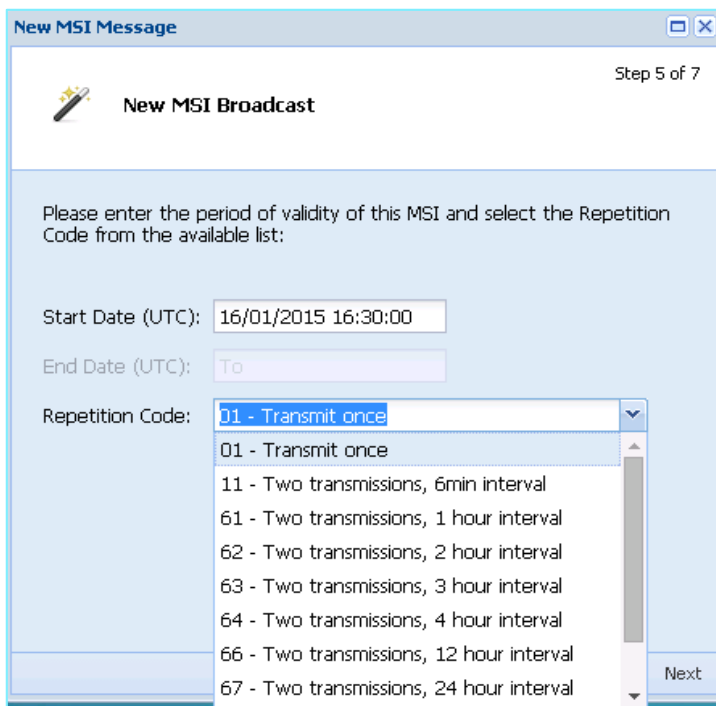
New MSI Message

Step 5 of 7

New MSI Broadcast

Please enter the period of validity of this MSI and select the Repetition Code from the available list:

Start Date (UTC): 16/01/2015 16:30:00

End Date (UTC): To

Repetition Code: 01 - Transmit once

01 - Transmit once
11 - Two transmissions, 6min interval
61 - Two transmissions, 1 hour interval
62 - Two transmissions, 2 hour interval
63 - Two transmissions, 3 hour interval
64 - Two transmissions, 4 hour interval
66 - Two transmissions, 12 hour interval
67 - Two transmissions, 24 hour interval

Next